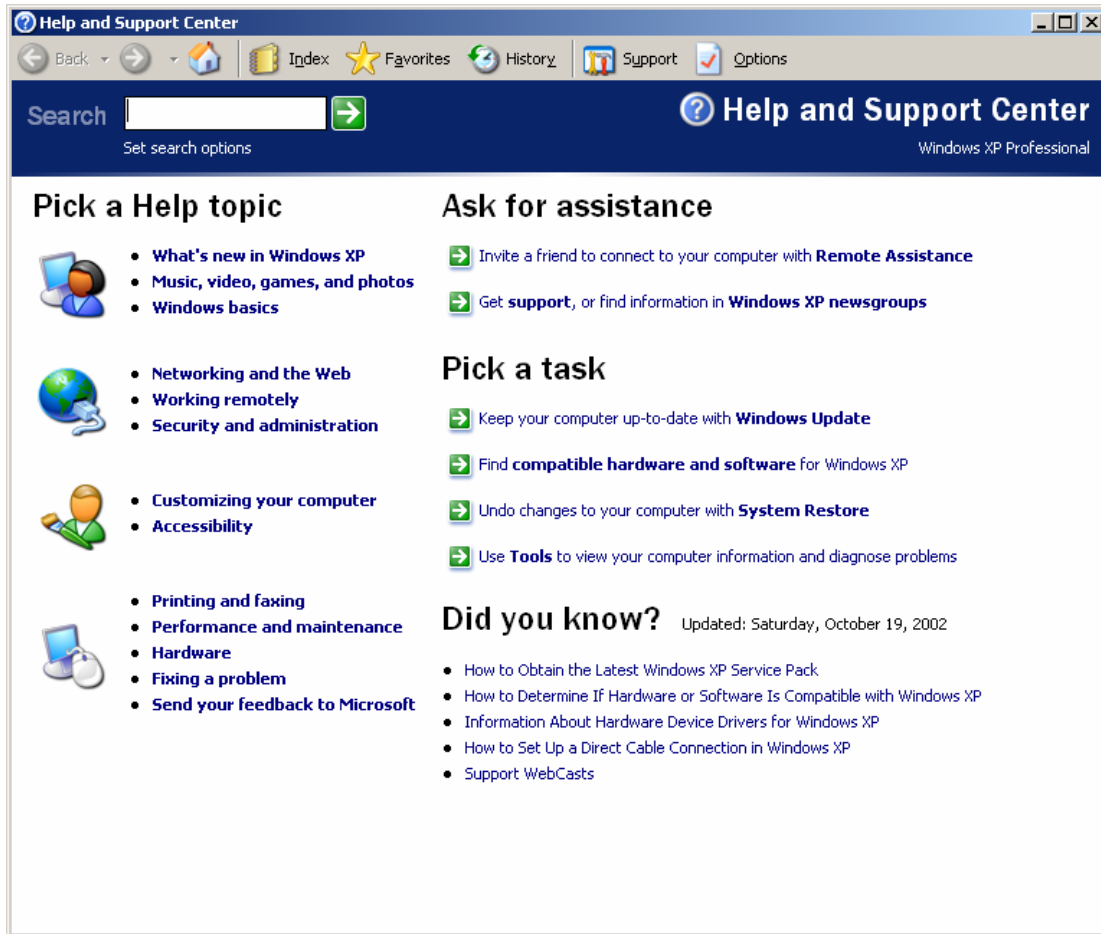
Help and Support Center

Back Index Favorites History Support Options

Search

Set search options

Help and Support Center

Windows XP Professional

Pick a Help topic

- What's new in Windows XP
- Music, video, games, and photos
- Windows basics

- Networking and the Web
- Working remotely
- Security and administration

- Customizing your computer
- Accessibility

- Printing and faxing
- Performance and maintenance
- Hardware
- Fixing a problem
- Send your feedback to Microsoft

Ask for assistance

Invite a friend to connect to your computer with Remote Assistance

Get support, or find information in Windows XP newsgroups

Pick a task

Keep your computer up-to-date with Windows Update

Find compatible hardware and software for Windows XP

Undo changes to your computer with System Restore

Use Tools to view your computer information and diagnose problems

Did you know? Updated: Saturday, October 19, 2002

- How to Obtain the Latest Windows XP Service Pack
- How to Determine If Hardware or Software Is Compatible with Windows XP
- Information About Hardware Device Drivers for Windows XP
- How to Set Up a Direct Cable Connection in Windows XP
- Support WebCasts